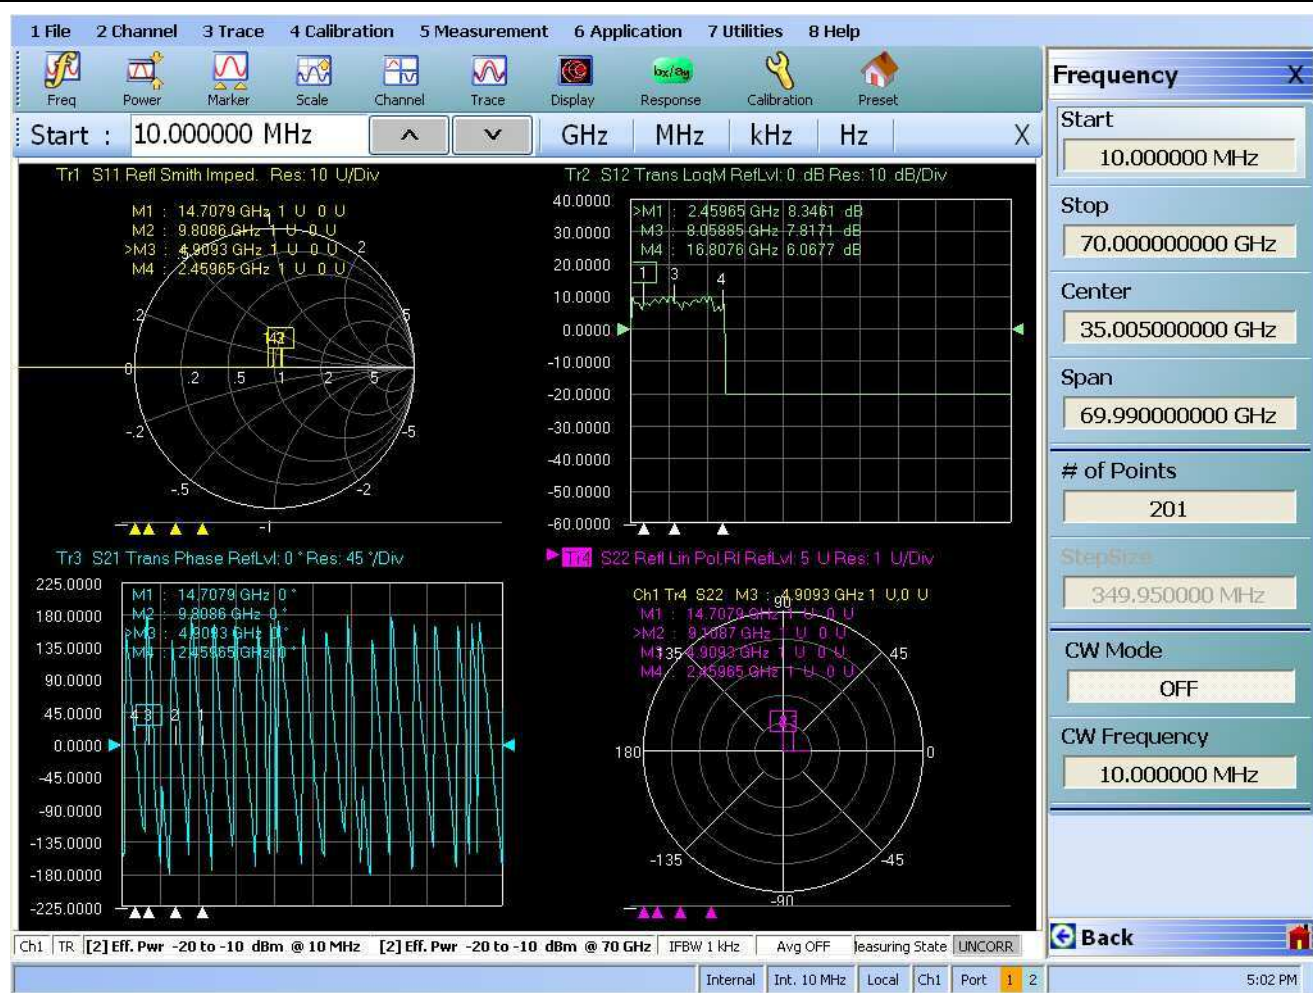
1 File 2 Channel 3 Trace 4 Calibration 5 Measurement 6 Application 7 Utilities 8 Help

Freq Power Marker Scale Channel Trace Display Response Calibration Preset

Start : 10.000000 MHz GHz MHz kHz Hz X

Tr1 S11 Refl Smith Imped. Res: 10 U/Div
M1 : 14.7079 GHz 1 U 0 U
M2 : 9.8086 GHz 1 U 0 U
>M3 : 4.9093 GHz 1 U 0 U
M4 : 2.45965 GHz 1 U 0 U

.2 .5 1 2 5 0 -.2 -.5 -1 -2 -5

Tr2 S12 Trans LogM RefLvl: 0 dB Res: 10 dB/Div
>M1 : 2.45965 GHz 8.3461 dB
M3 : 8.05885 GHz 7.8171 dB
M4 : 16.8076 GHz 6.0677 dB
40.0000 30.0000 20.0000 10.0000 0.0000 -10.0000 -20.0000 -30.0000 -40.0000 -50.0000 -60.0000

Tr3 S21 Trans Phase RefLvl: 0 ° Res: 45 °/Div
M1 : 14.7079 GHz 0 °
M2 : 9.8086 GHz 0 °
>M3 : 4.9093 GHz 0 °
M4 : 2.45965 GHz 0 °
225.0000 180.0000 135.0000 90.0000 45.0000 0.0000 -45.0000 -90.0000 -135.0000 -180.0000 -225.0000

Tr4 S22 Refl Lin Pol.Rl RefLvl: 5 U Res: 1 U/Div
Ch1 Tr4 S22 M3 : 4.9093 GHz 1 U,0 U
M1 : 14.7079 GHz 1 U 0 U
>M2 : 9.8087 GHz 1 U 0 U
M3 : 4.9093 GHz 1 U 0 U
M4 : 2.45965 GHz 1 U 0 U
90 135 45 180 0 -135 -45 -90

Frequency X
Start
10.000000 MHz
Stop
70.000000000 GHz
Center
35.005000000 GHz
Span
69.990000000 GHz
# of Points
201
StepSize
349.950000 MHz
CW Mode
OFF
CW Frequency
10.000000 MHz
Back

Ch1 TR [2] Eff. Pwr -20 to -10 dBm @ 10 MHz [2] Eff. Pwr -20 to -10 dBm @ 70 GHz IFBW 1 kHz Avg OFF leasuring State UNCORR
Internal Int. 10 MHz Local Ch1 Port 1 2 5:02 PM